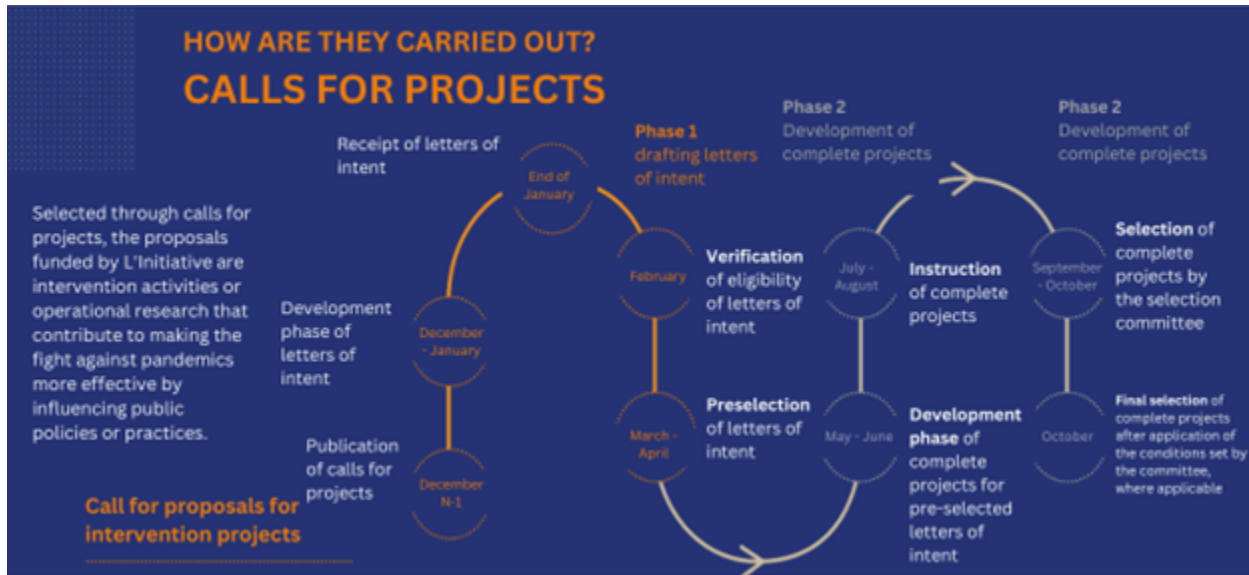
HOW ARE THEY CARRIED OUT?
CALLS FOR PROJECTS

Selected through calls for projects, the proposals funded by L'Initiative are intervention activities or operational research that contribute to making the fight against pandemics more effective by influencing public policies or practices.

Call for proposals for intervention projects

Receipt of letters of intent

End of January

Development phase of letters of intent

December - January

Publication of calls for projects

December N-1

Phase 1
drafting letters of intent

February

Verification of eligibility of letters of intent

March - April

Preselection of letters of intent

Phase 2
Development of complete projects

July - August

Instruction of complete projects

May - June

Development phase of complete projects for pre-selected letters of intent

Phase 2
Development of complete projects

September - October

Selection of complete projects by the selection committee

October

Final selection of complete projects after application of the conditions set by the committee, where applicable